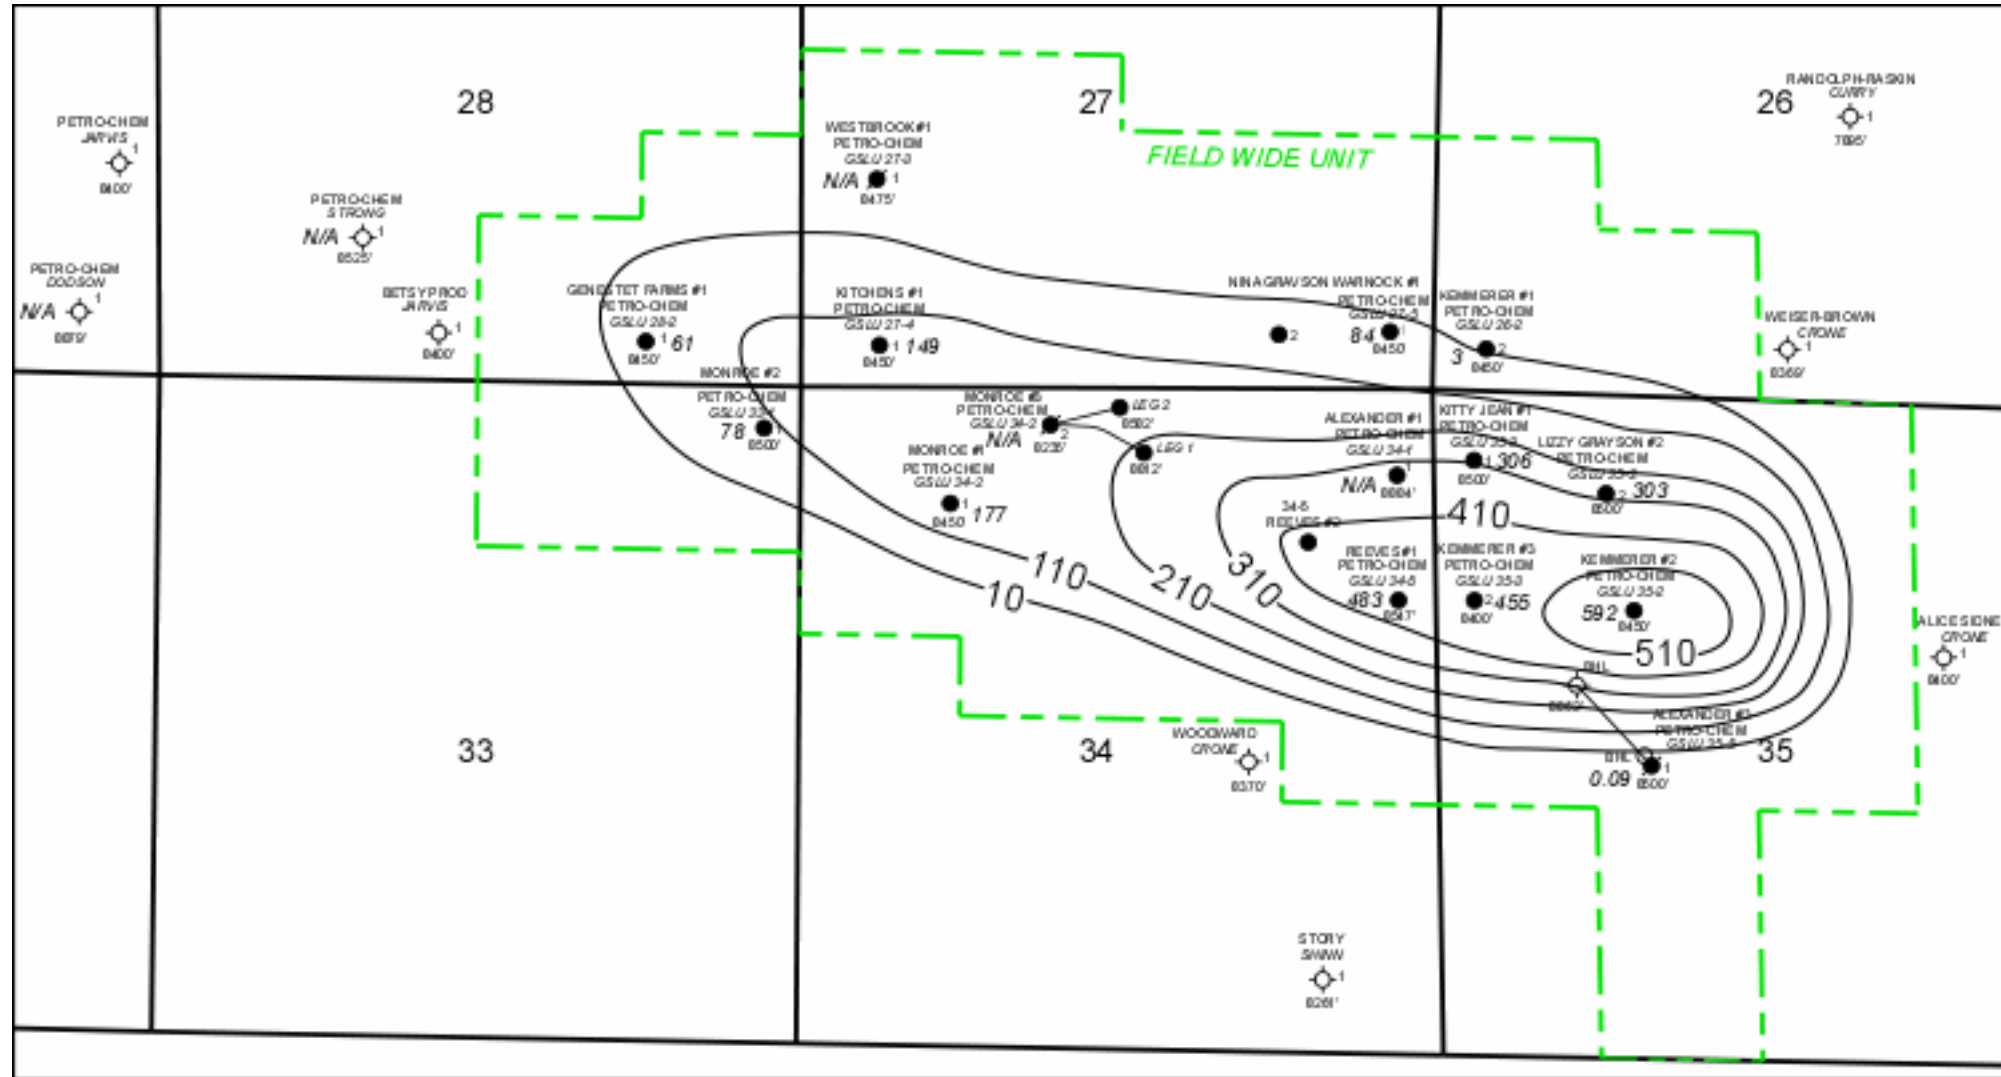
28

27

26

FIELD WIDE UNIT

PETROCHEM
JARVIS
1
8400'

PETROCHEM
STRONG
N/A 1
8525'

PETRO-CHEM
DODSON
N/A 1
8679'

BETSY PROD
JARVIS
1
8400'

WESTBROOK #1
PETRO-CHEM
GSLU 27-3
N/A 1
8475'

RANDOLPH-RASKIN
CURRY
1
7895'

GENESTET FARMS #1
PETRO-CHEM
GSLU 28-2
1 61
8450'

KITCHENS #1
PETROCHEM
GSLU 27-4
1 149
8450'

NINA GRAYSON WARNOCK #1
PETROCHEM
GSLU 27-5
2
84 1
8450

KEMMERER #1
PETRO-CHEM
GSLU 26-2
3 2
8450'

WEISER-BROWN
CRONE
1
8369'

MONROE #2
PETRO-CHEM
GSLU 33-1
78 1
8500'

MONROE #5
PETROCHEM
GSLU 34-2
N/A 2
8230'

LEG 2
8502'

LEG 1
8612'

ALEXANDER #1
PETRO-CHEM
GSLU 34-1
N/A 1
8604'

KITTY JEAN #1
PETRO-CHEM
GSLU 35-2
1 306
8500'

LIZZY GRAYSON #2
PETROCHEM
GSLU 35-3
2 303
8500'

MONROE #1
PETROCHEM
GSLU 34-2
1 177
8450

34-5
REEVES #2

410

REEVES #1
PETRO-CHEM
GSLU 34-5
483 1
8547'

KEMMERER #3
PETRO-CHEM
GSLU 35-3
2 455
8400'

KEMMERER #2
PETRO-CHEM
GSLU 35-2
592
8450'

110
10
210
310
510

ALICE SIDNE
CRONE
1
8400'

BHL
8860'

ALEXANDER #2
PETRO-CHEM
GSLU 35-5

BHL
0.09 1
8500'

WOODWARD
CRONE
1
8370'

33

34

35

STORY
SHAW
1
8261'